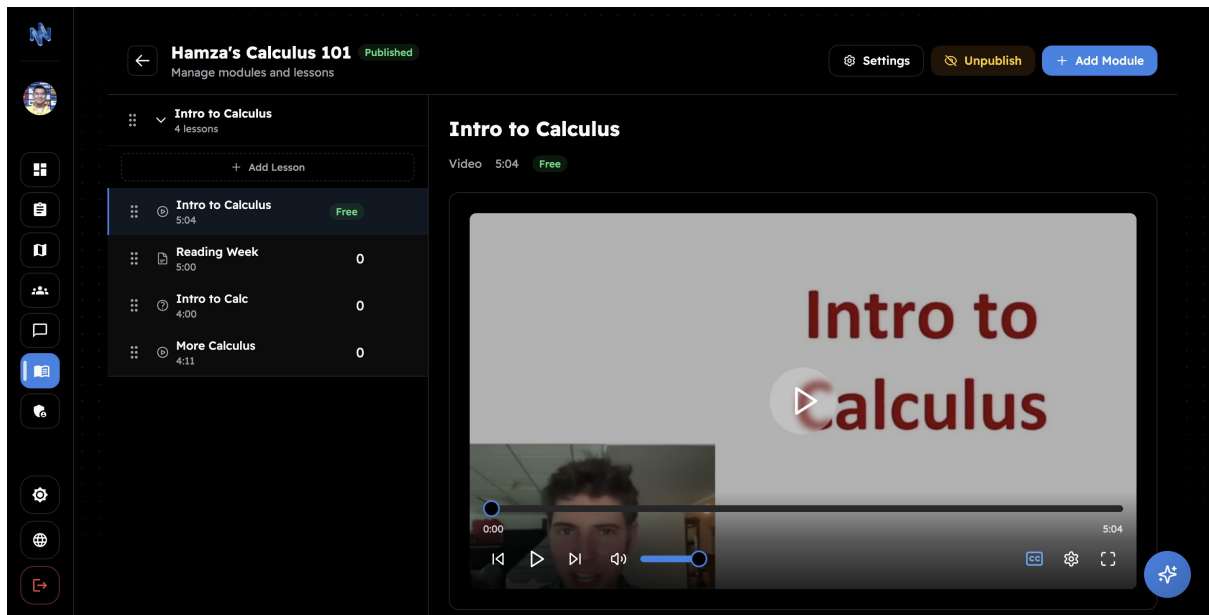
Hamza's Calculus 101 Published
Manage modules and lessons

Settings
Unpublish
+ Add Module

Intro to Calculus
4 lessons

+ Add Lesson

Intro to Calculus
5:04
Free

Reading Week
5:00
0

Intro to Calc
4:00
0

More Calculus
4:11
0

Intro to Calculus
Video 5:04 Free

Intro to Calculus

0:00
5:04
CC